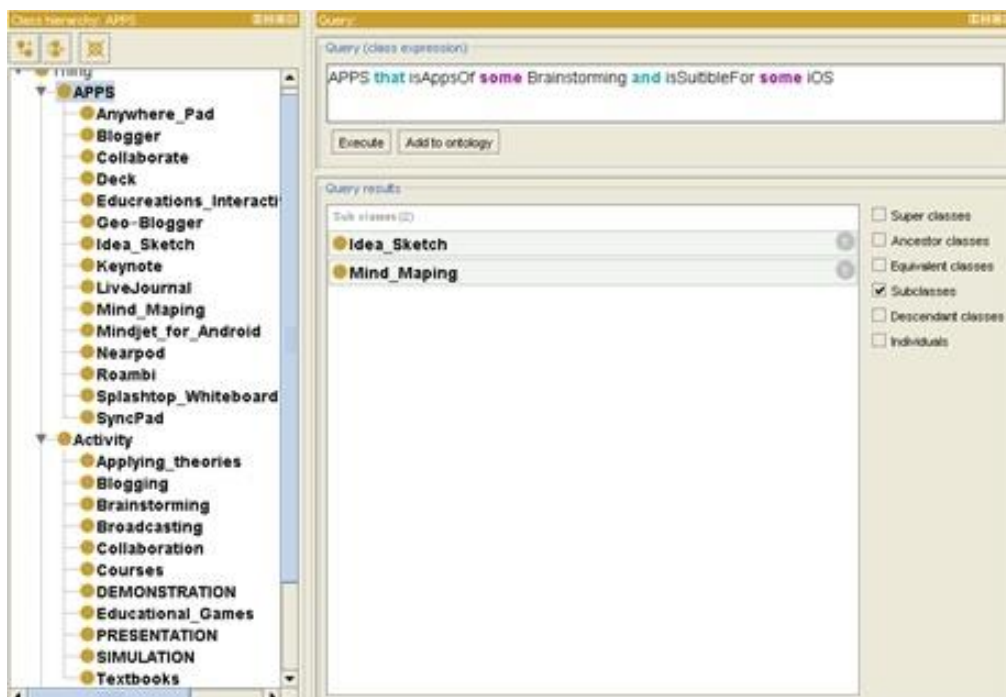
Class hierarchy: APPS

Thing
APPS
Anywhere_Pad
Blogger
Collaborate
Deck
Educreations_Interacti
Geo-Blogger
Idea_Sketch
Keynote
LiveJournal
Mind_Maping
Mindjet_for_Android
Nearpod
Roambi
Splashtop_Whiteboard
SyncPad
Activity
Applying_theories
Blogging
Brainstorming
Broadcasting
Collaboration
Courses
DEMONSTRATION
Educational_Games
PRESENTATION
SIMULATION
Textbooks

Query:

Query (class expression)

APPS that isAppsOf some Brainstorming and isSuitbleFor some iOS

Execute
Add to ontology

Query results

Sub classes (2)
Idea_Sketch
Mind_Maping

Super classes
Ancestor classes
Equivalent classes
Subclasses
Descendant classes
Individuals